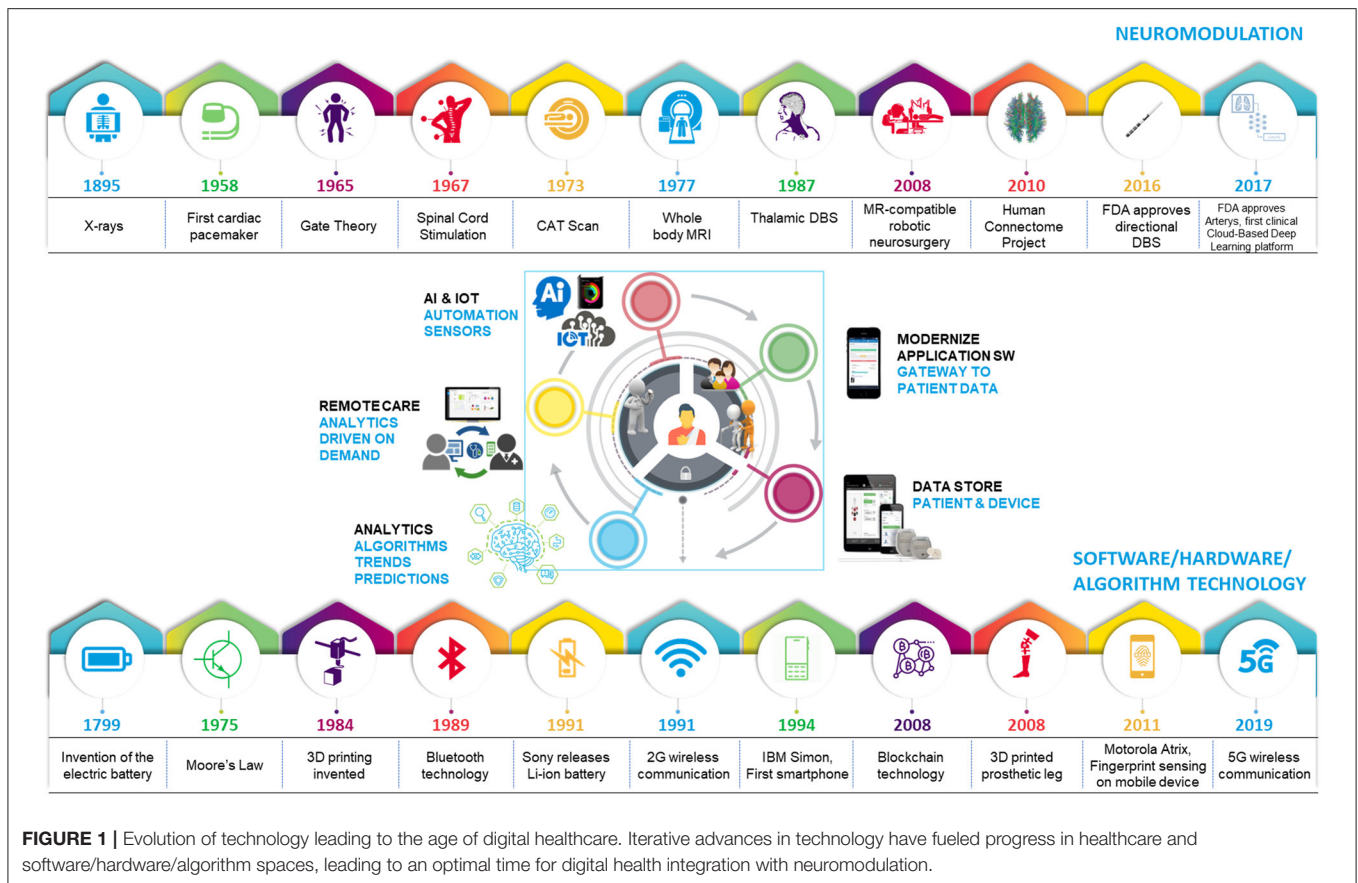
NEUROMODULATION

| 1895 | 1958 | 1965 | 1967 | 1973 | 1977 | 1987 | 2008 | 2010 | 2016 | 2017 |
|---|---|---|---|---|---|---|---|---|---|---|
| X-rays | First cardiac pacemaker | Gate Theory | Spinal Cord Stimulation | CAT Scan | Whole body MRI | Thalamic DBS | MR-compatible robotic neurosurgery | Human Connectome Project | FDA approves directional DBS | FDA approves Arterys, first clinical Cloud-Based Deep Learning platform |

Ai

IOT

AI & IOT
AUTOMATION
SENSORS

MODERNIZE
APPLICATION SW
GATEWAY TO
PATIENT DATA

REMOTE CARE
ANALYTICS
DRIVEN ON
DEMAND

DATA STORE
PATIENT & DEVICE

ANALYTICS
ALGORITHMS
TRENDS
PREDICTIONS

SOFTWARE/HARDWARE/
ALGORITHM TECHNOLOGY

5G

| 1799 | 1975 | 1984 | 1989 | 1991 | 1991 | 1994 | 2008 | 2008 | 2011 | 2019 |
|---|---|---|---|---|---|---|---|---|---|---|
| Invention of the electric battery | Moore's Law | 3D printing invented | Bluetooth technology | Sony releases Li-ion battery | 2G wireless communication | IBM Simon, First smartphone | Blockchain technology | 3D printed prosthetic leg | Motorola Atrix, Fingerprint sensing on mobile device | 5G wireless communication |

FIGURE 1 | Evolution of technology leading to the age of digital healthcare. Iterative advances in technology have fueled progress in healthcare and software/hardware/algorithm spaces, leading to an optimal time for digital health integration with neuromodulation.